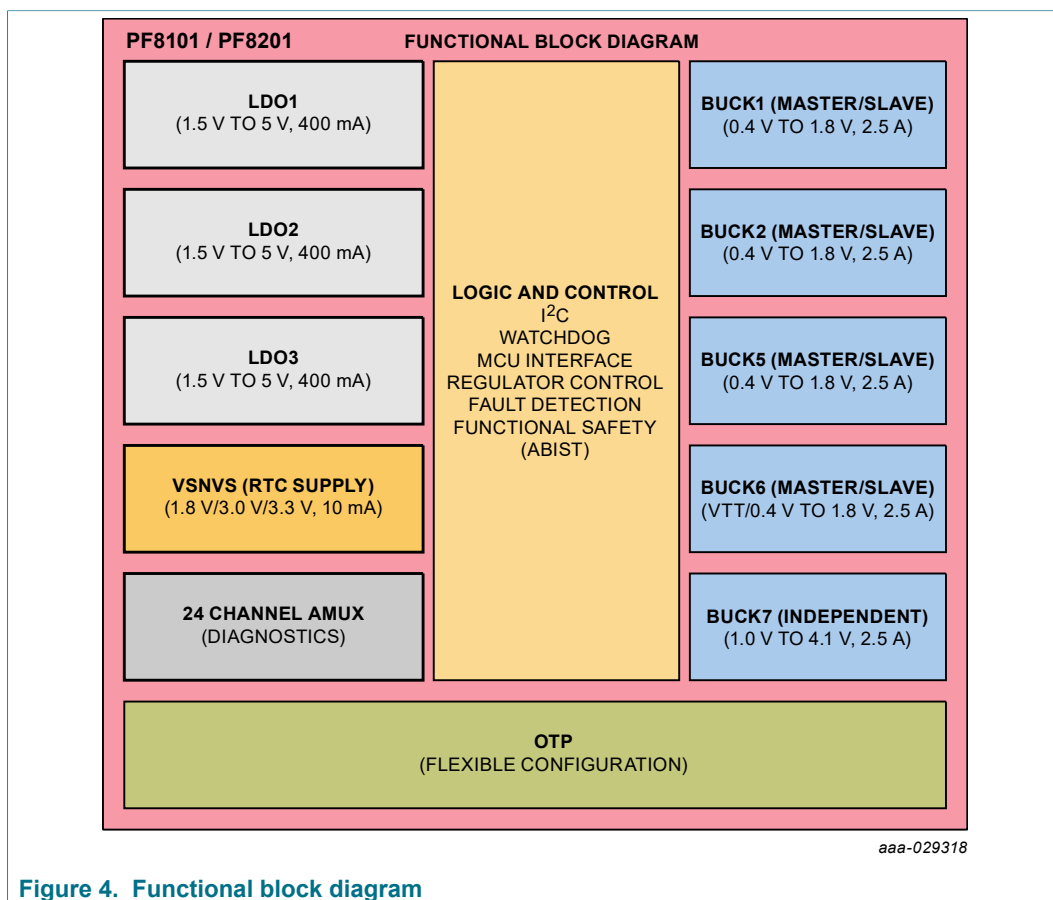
PF8101 / PF8201

FUNCTIONAL BLOCK DIAGRAM

LDO1
(1.5 V TO 5 V, 400 mA)

LDO2
(1.5 V TO 5 V, 400 mA)

LDO3
(1.5 V TO 5 V, 400 mA)

VSNVS (RTC SUPPLY)
(1.8 V/3.0 V/3.3 V, 10 mA)

24 CHANNEL AMUX
(DIAGNOSTICS)

LOGIC AND CONTROL
$I^2C$
WATCHDOG
MCU INTERFACE
REGULATOR CONTROL
FAULT DETECTION
FUNCTIONAL SAFETY
(ABIST)

BUCK1 (MASTER/SLAVE)
(0.4 V TO 1.8 V, 2.5 A)

BUCK2 (MASTER/SLAVE)
(0.4 V TO 1.8 V, 2.5 A)

BUCK5 (MASTER/SLAVE)
(0.4 V TO 1.8 V, 2.5 A)

BUCK6 (MASTER/SLAVE)
(VTT/0.4 V TO 1.8 V, 2.5 A)

BUCK7 (INDEPENDENT)
(1.0 V TO 4.1 V, 2.5 A)

OTP
(FLEXIBLE CONFIGURATION)

aaa-029318

Figure 4. Functional block diagram